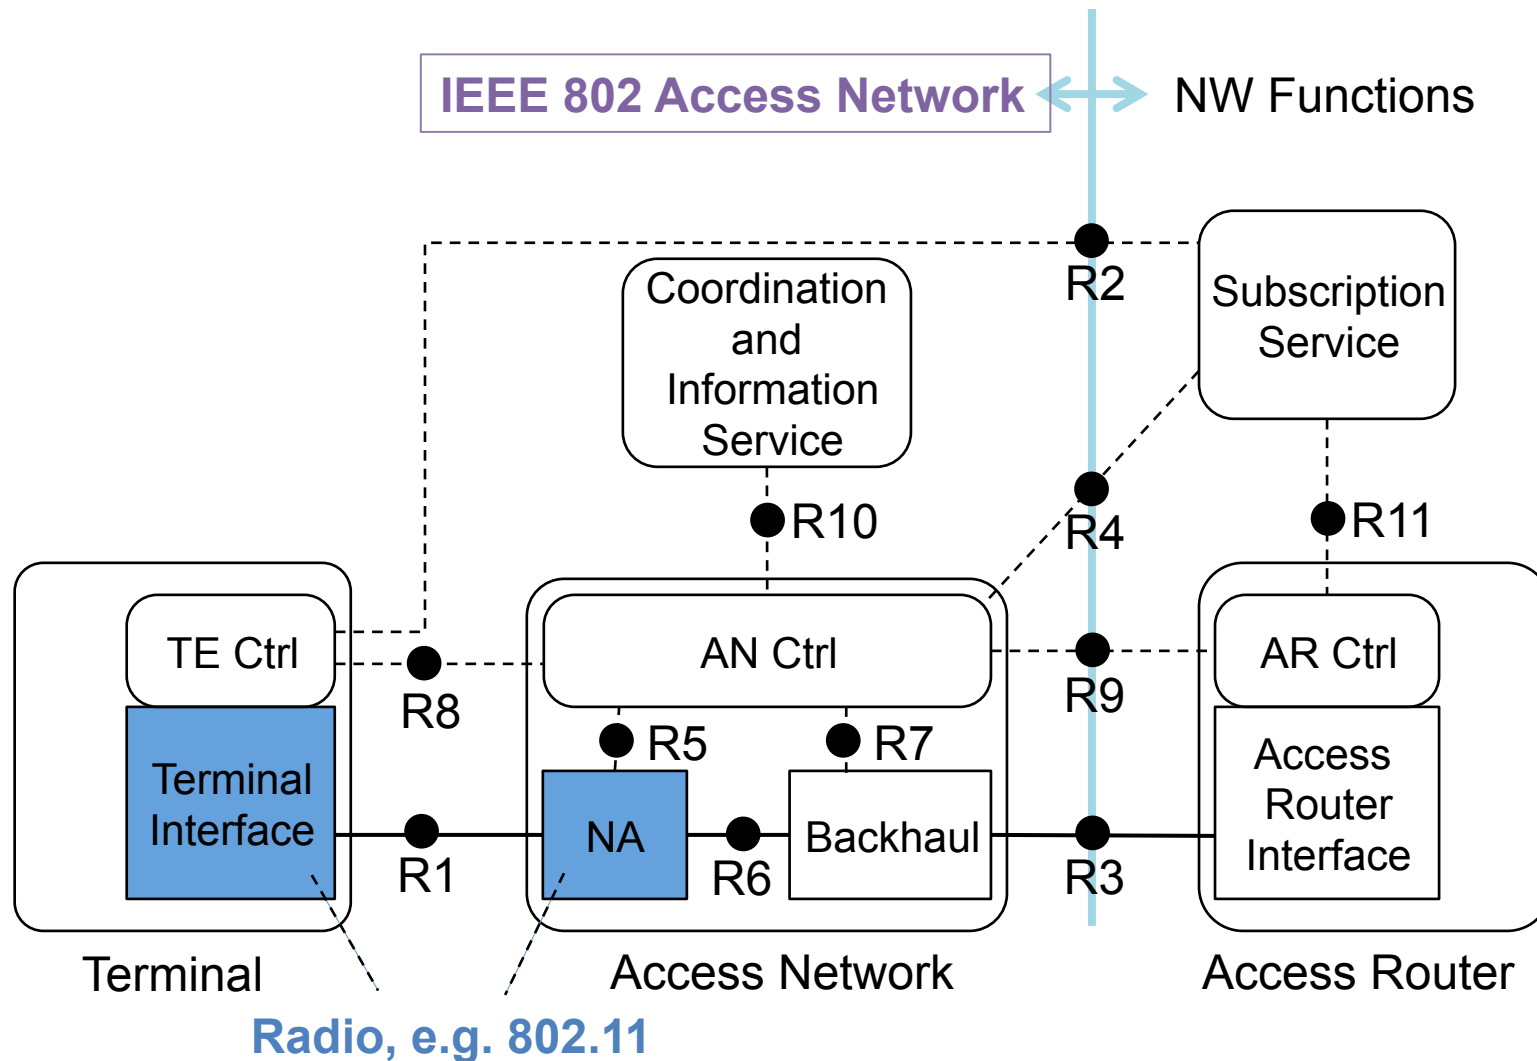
IEEE 802 Access Network

NW Functions

R2

Coordination and Information Service

Subscription Service

R10

R4

R11

TE Ctrl

R8

AN Ctrl

R9

AR Ctrl

R5

R7

Terminal Interface

R1

NA

R6

Backhaul

R3

Access Router Interface

Terminal

Access Network

Access Router

Radio, e.g. 802.11